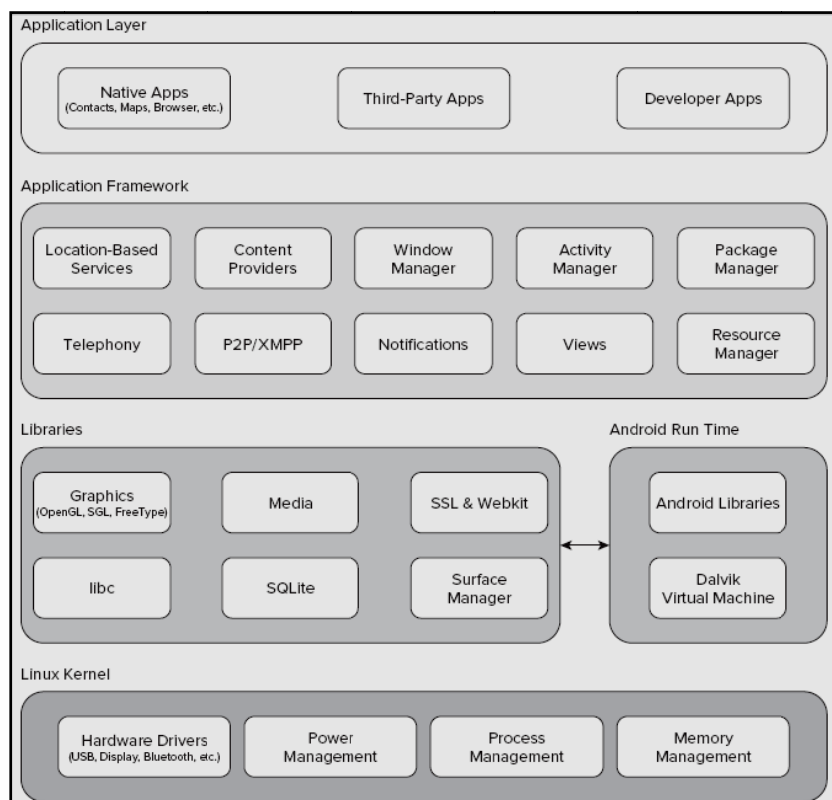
Application Layer

Native Apps
(Contacts, Maps, Browser, etc.)

Third-Party Apps

Developer Apps

Application Framework

Location-Based Services

Content Providers

Window Manager

Activity Manager

Package Manager

Telephony

P2P/XMPP

Notifications

Views

Resource Manager

Libraries

Graphics
(OpenGL, SGL, FreeType)

Media

SSL & Webkit

libc

SQLite

Surface Manager

Android Run Time

Android Libraries

Dalvik Virtual Machine

Linux Kernel

Hardware Drivers
(USB, Display, Bluetooth, etc.)

Power Management

Process Management

Memory Management